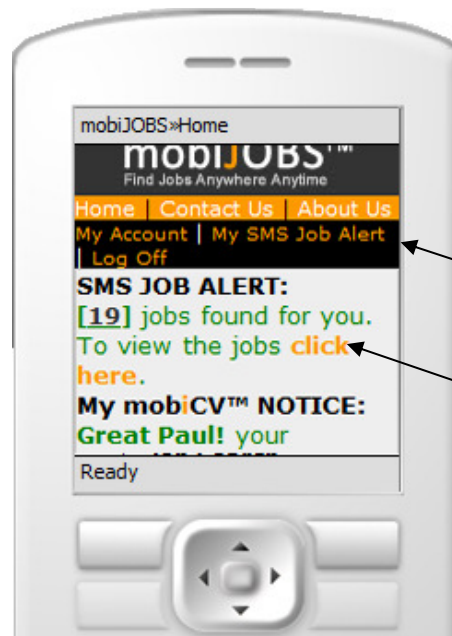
mobiJOBS»Home

mobiJOBS™
Find Jobs Anywhere Anytime

Home | Contact Us | About Us

My Account | My SMS Job Alert | Log Off

SMS JOB ALERT:

[19] jobs found for you. To view the jobs click here.

My mobiCV™ NOTICE:

Great Paul! your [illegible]

Ready